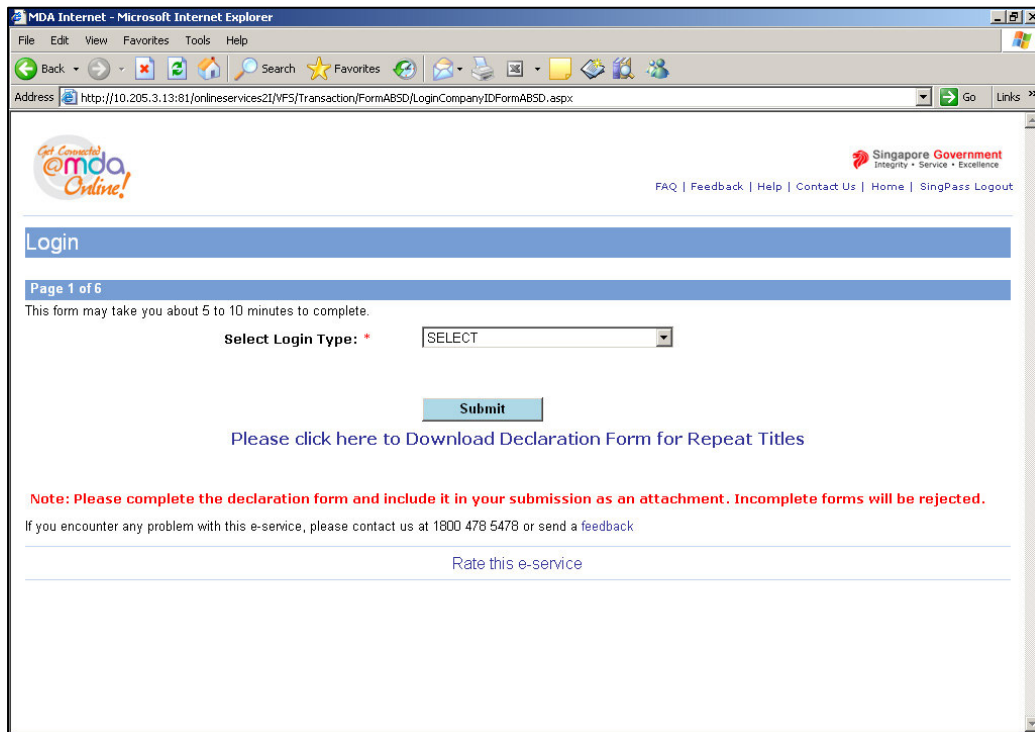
MDA Internet - Microsoft Internet Explorer

File Edit View Favorites Tools Help

Back Search Favorites

Address http://10.205.3.13:81/onlineservices2I/VFS/Transaction/FormABSD/LoginCompanyIDFormABSD.aspx Go Links

Get Connected @mda Online!

Singapore Government
Integrity • Service • Excellence

FAQ | Feedback | Help | Contact Us | Home | SingPass Logout

Login

Page 1 of 6

This form may take you about 5 to 10 minutes to complete.

Select Login Type: * SELECT

Submit

Please click here to Download Declaration Form for Repeat Titles

Note: Please complete the declaration form and include it in your submission as an attachment. Incomplete forms will be rejected.

If you encounter any problem with this e-service, please contact us at 1800 478 5478 or send a feedback

Rate this e-service